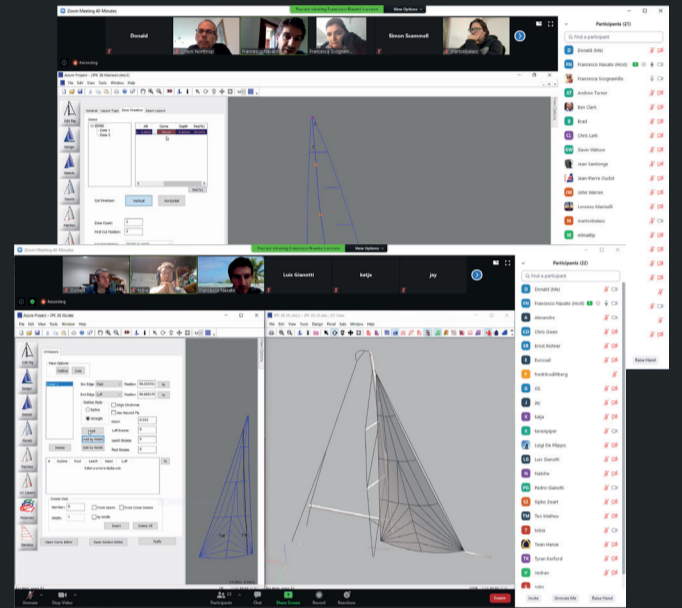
Zoom Meeting 40 Minutes

You are viewing Francesco Nasato's screen

View Options

Donald

Chuck Northrop

Francesco Nasato

Francesca Scognamiglio

Simon Scammell

martinbalaro

Recording

Participants (21)

Find a participant

Donald (Me)

Francesco Nasato (Host)

Francesca Scognamiglio

Andrew Turner

Ben Clark

Brad

Chris Lark

Dave Watson

Jean Santonge

Jean-Pierre Duclot

John Warren

Lorenzo Marinelli

martinbalaro

Mihaillip

Azure Project - IPX 36 Mainsail

File Edit View Tools Window Help

Edit Rig

Design

Panels

Vertical

Horizontal

Zoom Meeting 40 Minutes

You are viewing Francesco Nasato's screen

View Options

Luis Gianotti

katja

jay

Recording

Participants (22)

Find a participant

Donald (Me)

Francesco Nasato (Host)

alexandre

Chris Owen

Ernst Richter

Eurosail

fredrikvallberg

Gil

jay

katja

laraspiper

Luigi De Filippo

Luis Gianotti

Natsha

Pedro Gianotti

Sipko Zwart

Tim Mathes

tobia

Toon Hamer

Toran Kerford

vadran

Invite

Unmute Me

Raise Hand

Azure Project - IPX 36 Studio

File Edit View Tools Window Help

Stripes

Outline

Scale

Insert

Delete All

Unmute

Stop Video

Participants

Chat

Share Screen

Record

Reactions

Leave